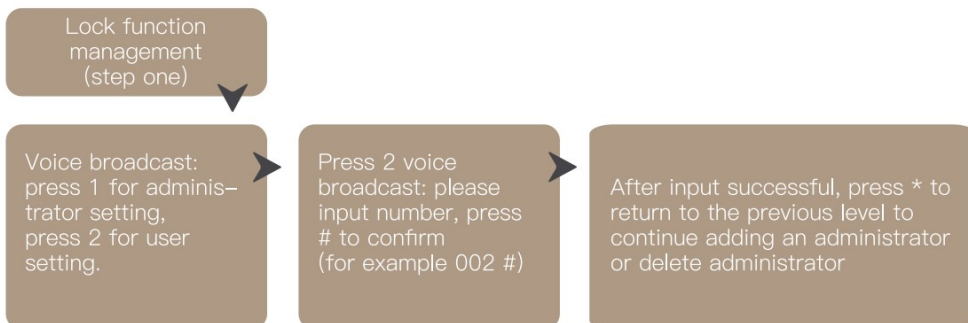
Lock function management (step one)

Voice broadcast: press 1 for administrator setting, press 2 for user setting.

Press 2 voice broadcast: please input number, press # to confirm (for example 002 #)

After input successful, press * to return to the previous level to continue adding an administrator or delete administrator